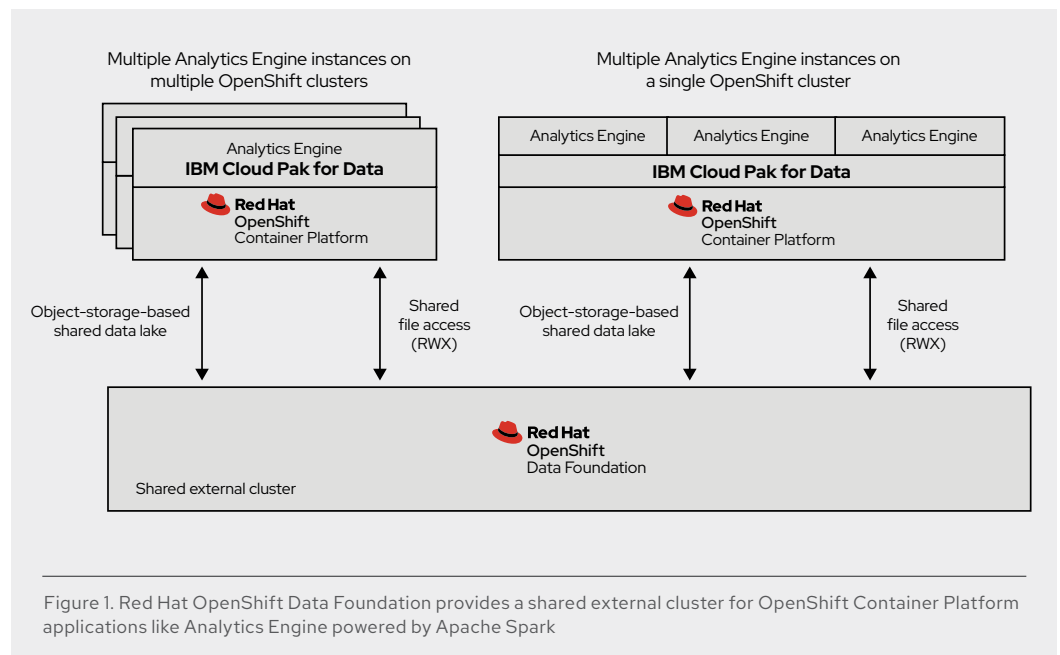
Multiple Analytics Engine instances on multiple OpenShift clusters

Analytics Engine
IBM Cloud Pak for Data

Red Hat
OpenShift
Container Platform

Multiple Analytics Engine instances on a single OpenShift cluster

| Analytics Engine | Analytics Engine | Analytics Engine |
|---|---|---|

IBM Cloud Pak for Data

Red Hat
OpenShift
Container Platform

Object-storage-based shared data lake

Shared file access (RWX)

Object-storage-based shared data lake

Shared file access (RWX)

Red Hat
OpenShift
Data Foundation

Shared external cluster

Figure 1. Red Hat OpenShift Data Foundation provides a shared external cluster for OpenShift Container Platform applications like Analytics Engine powered by Apache Spark